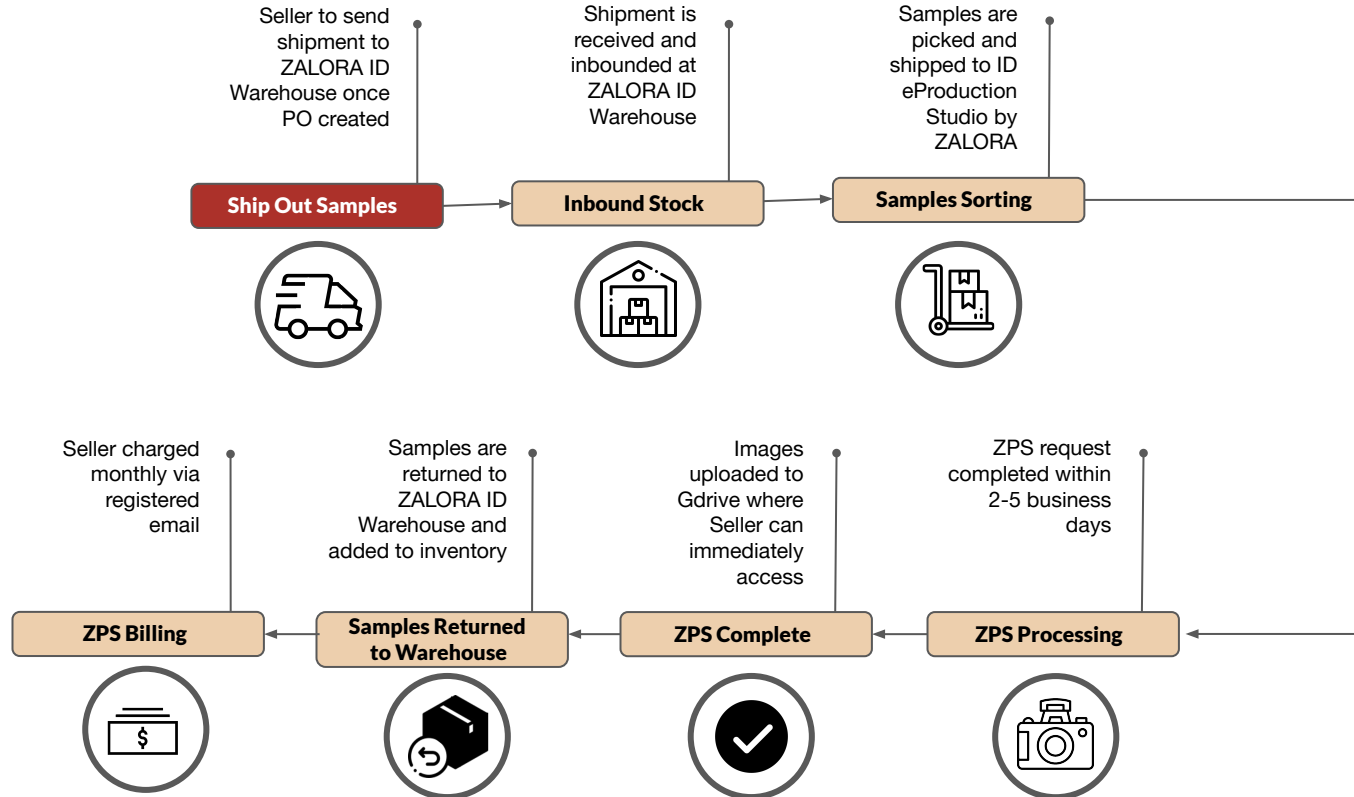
Seller to send shipment to ZALORA ID Warehouse once PO created

Ship Out Samples

Shipment is received and inbounded at ZALORA ID Warehouse

Inbound Stock

Samples are picked and shipped to ID eProduction Studio by ZALORA

Samples Sorting

Seller charged monthly via registered email

ZPS Billing

Samples are returned to ZALORA ID Warehouse and added to inventory

Samples Returned to Warehouse

Images uploaded to Gdrive where Seller can immediately access

ZPS Complete

ZPS request completed within 2-5 business days

ZPS Processing

$